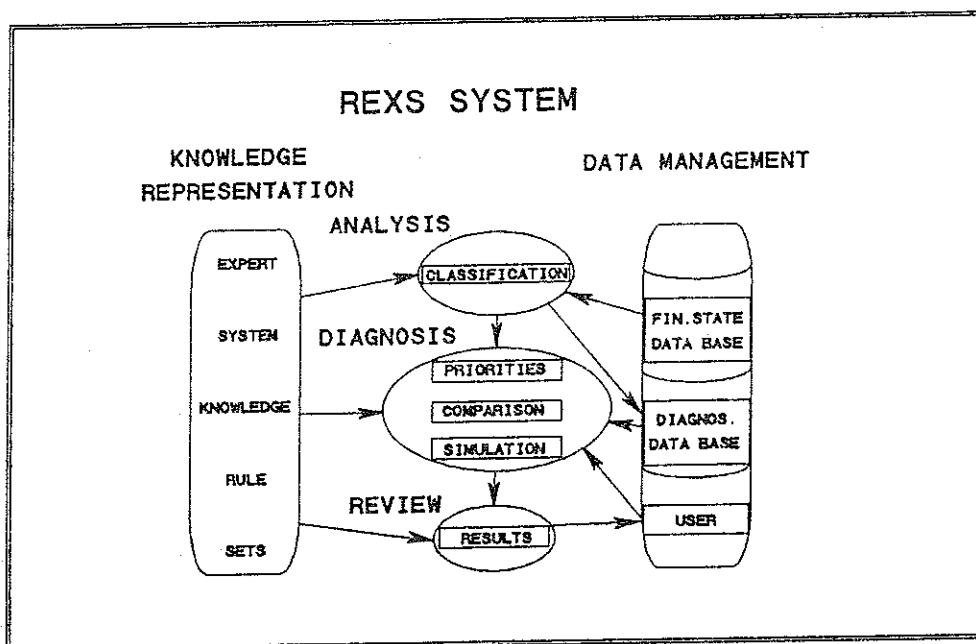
REXS SYSTEM

KNOWLEDGE REPRESENTATION

DATA MANAGEMENT

ANALYSIS

EXPERT

SYSTEM

KNOWLEDGE

RULE

SETS

CLASSIFICATION

DIAGNOSIS

PRIORITIES

COMPARISON

SIMULATION

REVIEW

RESULTS

FIN. STATE DATA BASE

DIAGNOS. DATA BASE

USER